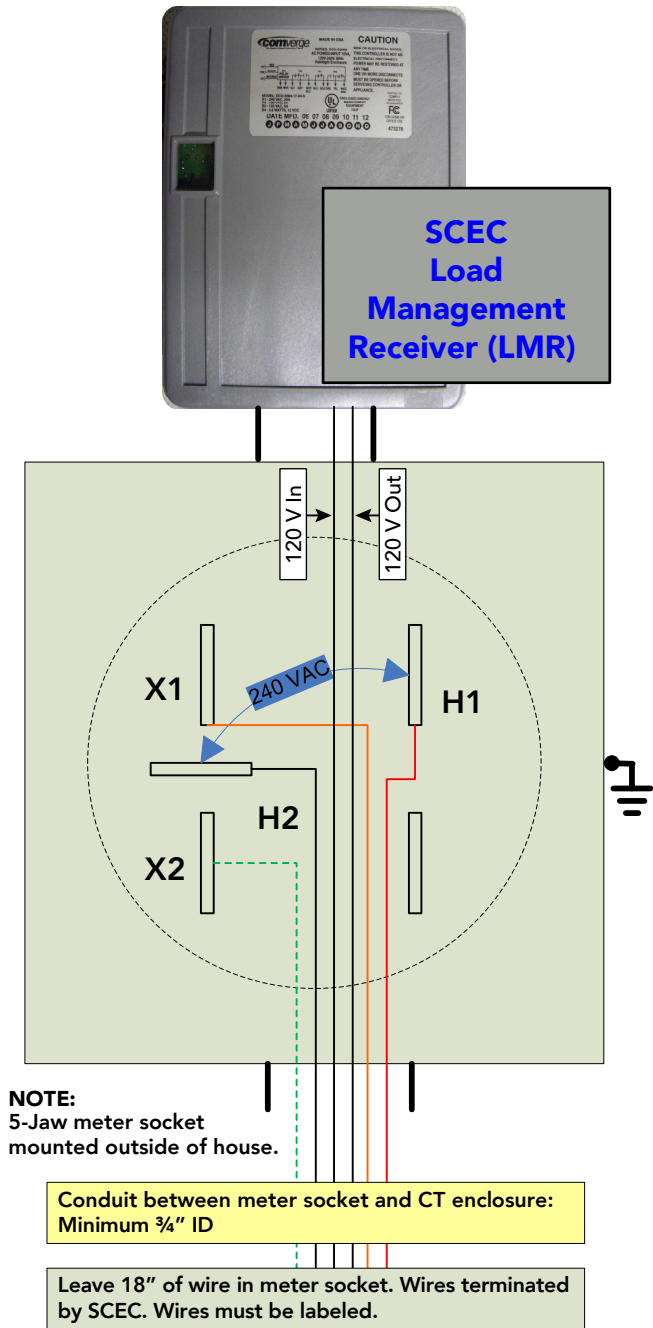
comverge

MADE IN USA

CAUTION

DATE MFD. 06 07 08 09 10 11 12

SCEC Load Management Receiver (LMR)

120 V In

120 V Out

240 VAC

X1

H1

H2

X2

NOTE:
5-Jaw meter socket mounted outside of house.

Conduit between meter socket and CT enclosure: Minimum ¾" ID

Leave 18" of wire in meter socket. Wires terminated by SCEC. Wires must be labeled.